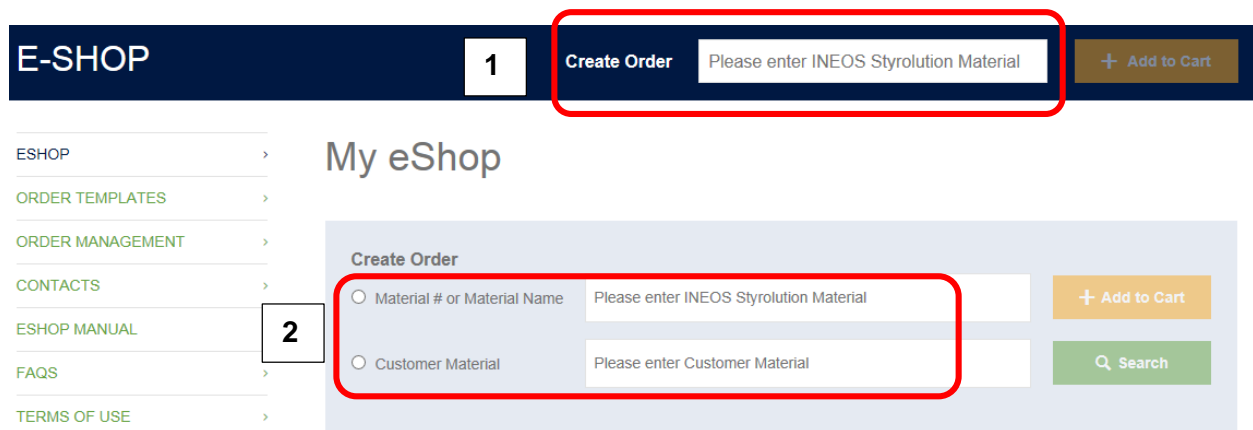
E-SHOP

1

Create Order

Please enter INEOS Styrolution Material

+ Add to Cart

ESHOP ›

ORDER TEMPLATES ›

ORDER MANAGEMENT ›

CONTACTS ›

ESHOP MANUAL

FAQS ›

TERMS OF USE ›

My eShop

Create Order

Material # or Material Name

Please enter INEOS Styrolution Material

+ Add to Cart

2

Customer Material

Please enter Customer Material

Search